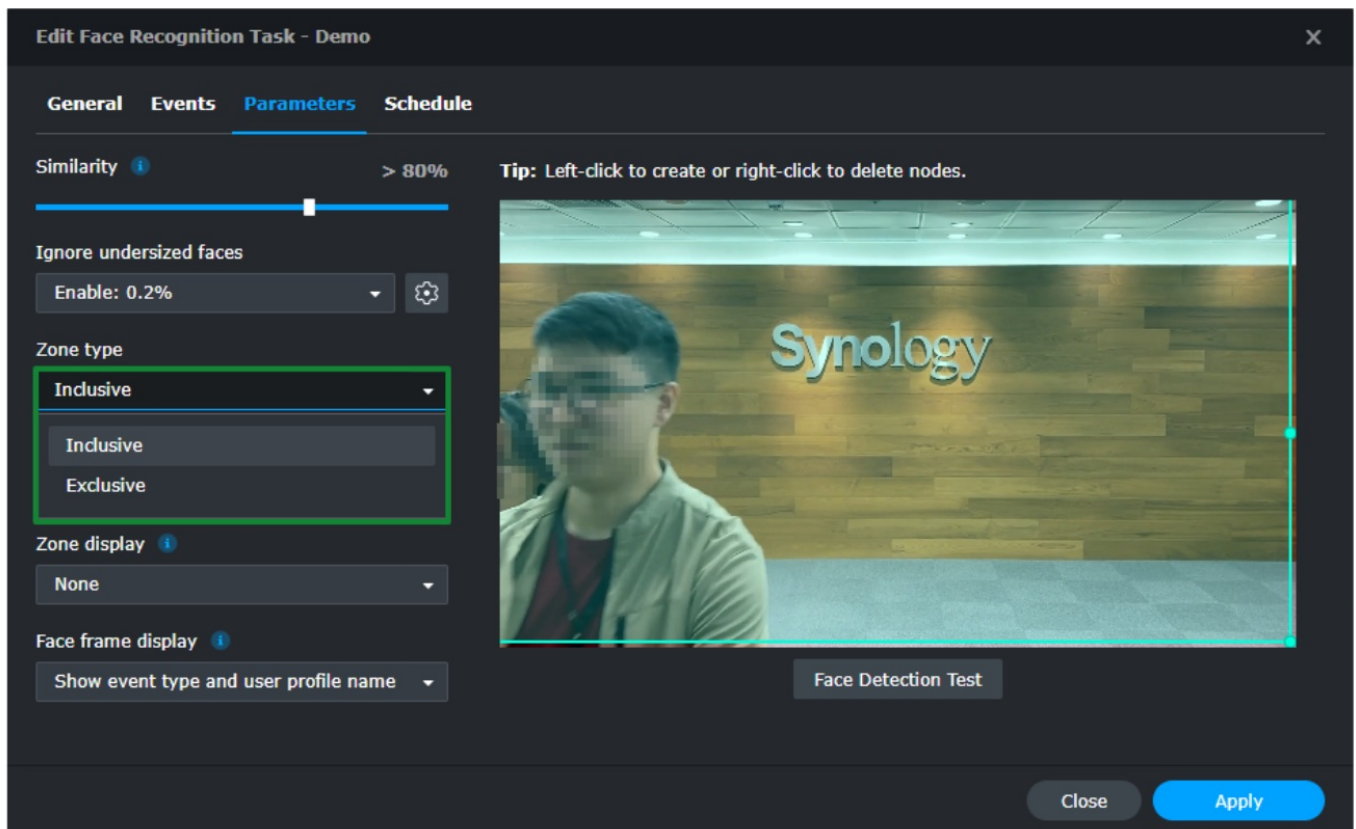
Edit Face Recognition Task - Demo

General Events Parameters Schedule

Similarity

> 80%

Ignore undersized faces

Enable: 0.2%

Zone type

Inclusive

Inclusive

Exclusive

Zone display

None

Face frame display

Show event type and user profile name

Tip: Left-click to create or right-click to delete nodes.

Synology

Face Detection Test

Close

Apply